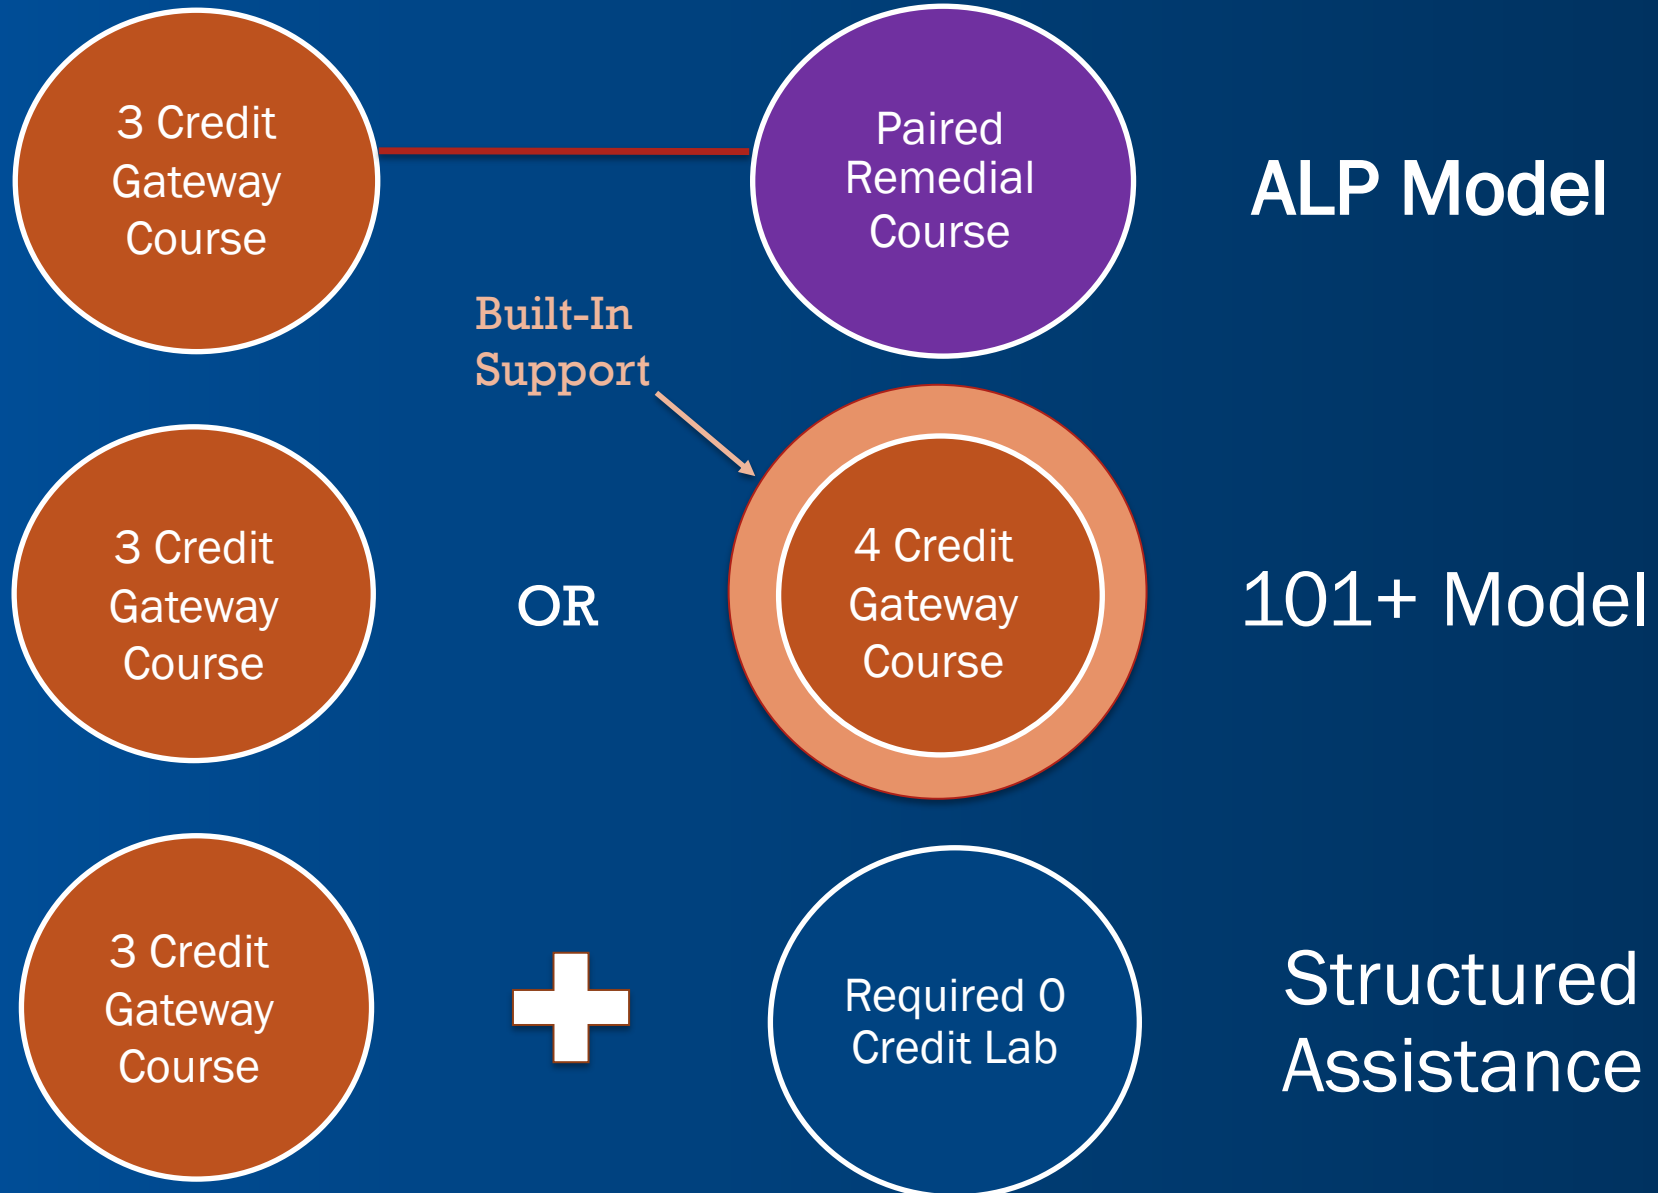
3 Credit Gateway Course

Paired Remedial Course

ALP Model

Built-In Support

3 Credit Gateway Course

OR

4 Credit Gateway Course

101+ Model

3 Credit Gateway Course

Required 0 Credit Lab

Structured Assistance